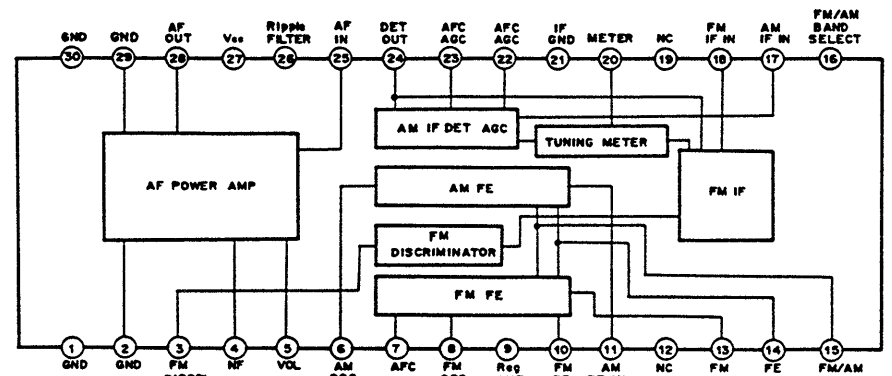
GND 30
GND 29
AF OUT 28
Vcc 27
Ripple FILTER 26
AF IN 25
DET OUT 24
AFC AGC 23
AFC AGC 22
IF GND 21
METER 20
NC 19
FM IF IN 18
AM IF IN 17
FM/AM BAND SELECT 16

AM IF DET AGC
TUNING METER
AF POWER AMP
AM FE
FM IF
FM DISCRIMINATOR
FM FE

1 GND
2 GND
3 FM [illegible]
4 NF
5 VOL
6 AM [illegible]
7 AFC
8 FM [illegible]
9 Reg
10 FM
11 AM
12 NC
13 FM
14 FE
15 FM/AM